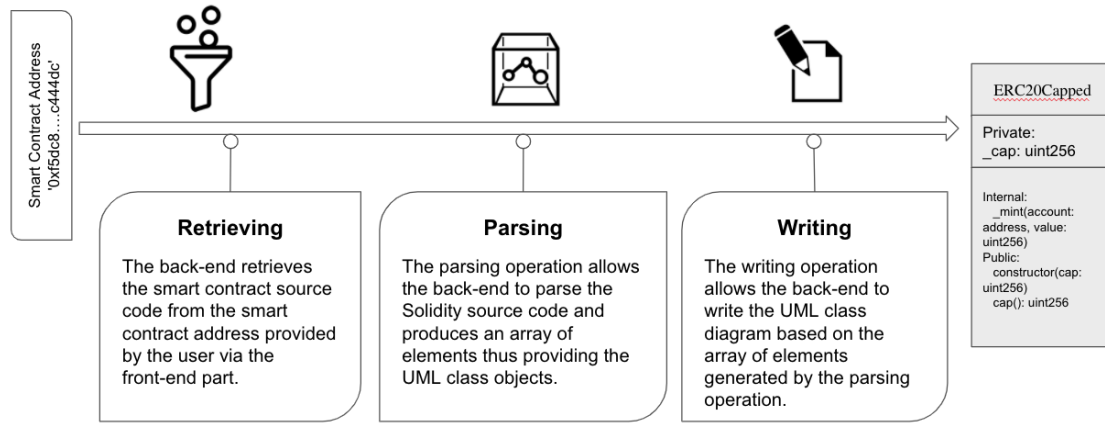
Smart Contract Address '0xf5dc8....c444dc'

Retrieving

The back-end retrieves the smart contract source code from the smart contract address provided by the user via the front-end part.

Parsing

The parsing operation allows the back-end to parse the Solidity source code and produces an array of elements thus providing the UML class objects.

Writing

The writing operation allows the back-end to write the UML class diagram based on the array of elements generated by the parsing operation.

ERC20Capped

Private:
_cap: uint256

Internal:
_mint(account: address, value: uint256)
Public:
constructor(cap: uint256)
cap(): uint256